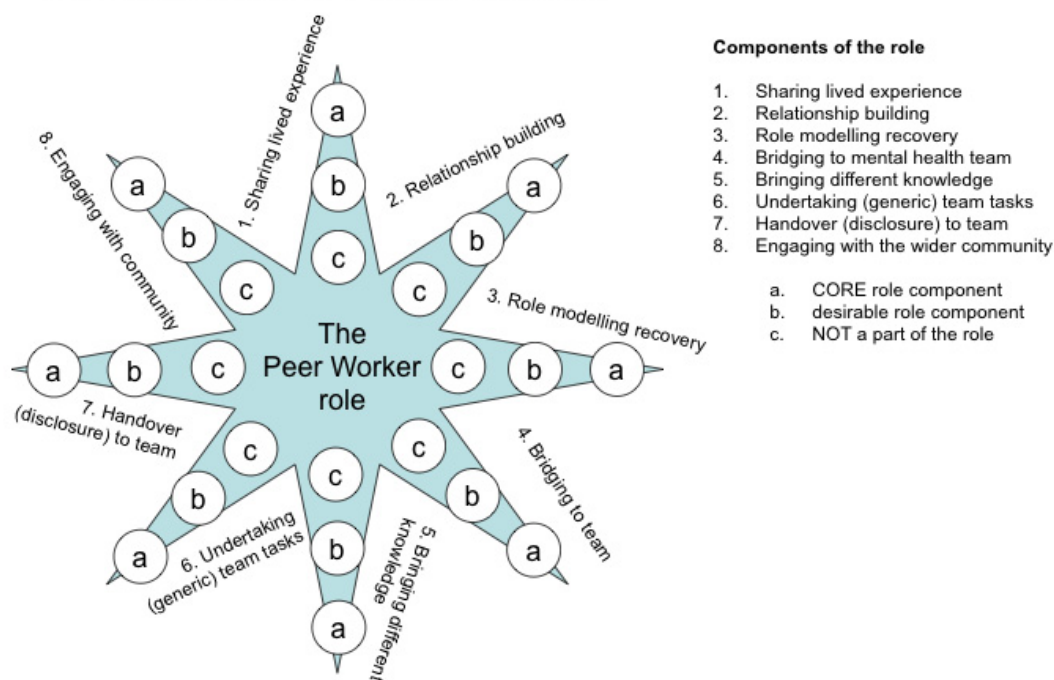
1. Sharing lived experience

a
b
c

2. Relationship building

a
b
c

3. Role modelling recovery

c
b
a

4. Bridging to team

c
b
a

5. Bringing different knowledge

c
b
a

6. Undertaking (generic) team tasks

c
b
a

7. Handover (disclosure) to team

a
b
c

8. Engaging with community

a
b
c

The Peer Worker role

**Components of the role**

1. Sharing lived experience
2. Relationship building
3. Role modelling recovery
4. Bridging to mental health team
5. Bringing different knowledge
6. Undertaking (generic) team tasks
7. Handover (disclosure) to team
8. Engaging with the wider community

a. CORE role component
b. desirable role component
c. NOT a part of the role